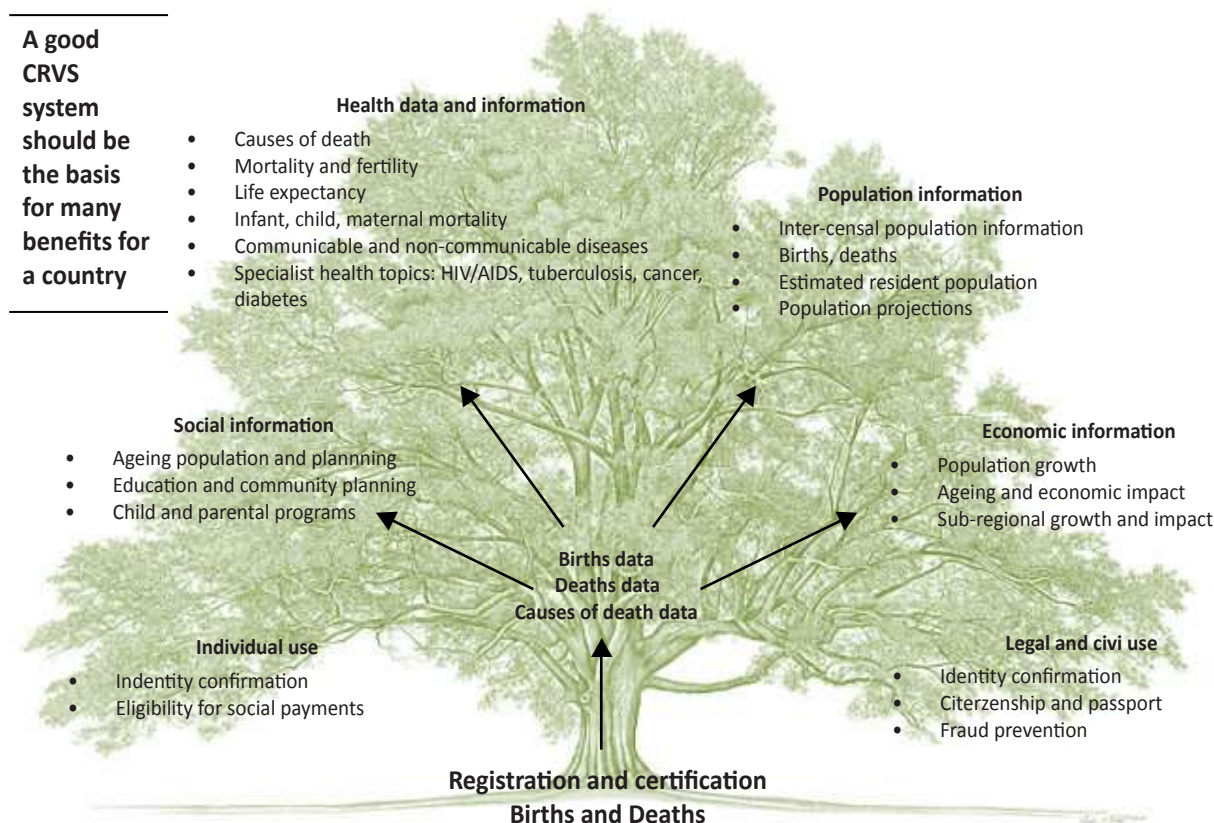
A good CRVS system should be the basis for many benefits for a country

Health data and information
• Causes of death
• Mortality and fertility
• Life expectancy
• Infant, child, maternal mortality
• Communicable and non-communicable diseases
• Specialist health topics: HIV/AIDS, tuberculosis, cancer, diabetes

Population information
• Inter-censal population information
• Births, deaths
• Estimated resident population
• Population projections

Social information
• Ageing population and plannning
• Education and community planning
• Child and parental programs

Economic information
• Population growth
• Ageing and economic impact
• Sub-regional growth and impact

Births data
Deaths data
Causes of death data

Individual use
• Indentity confirmation
• Eligibility for social payments

Legal and civi use
• Identity confirmation
• Citerzenship and passport
• Fraud prevention

Registration and certification
Births and Deaths